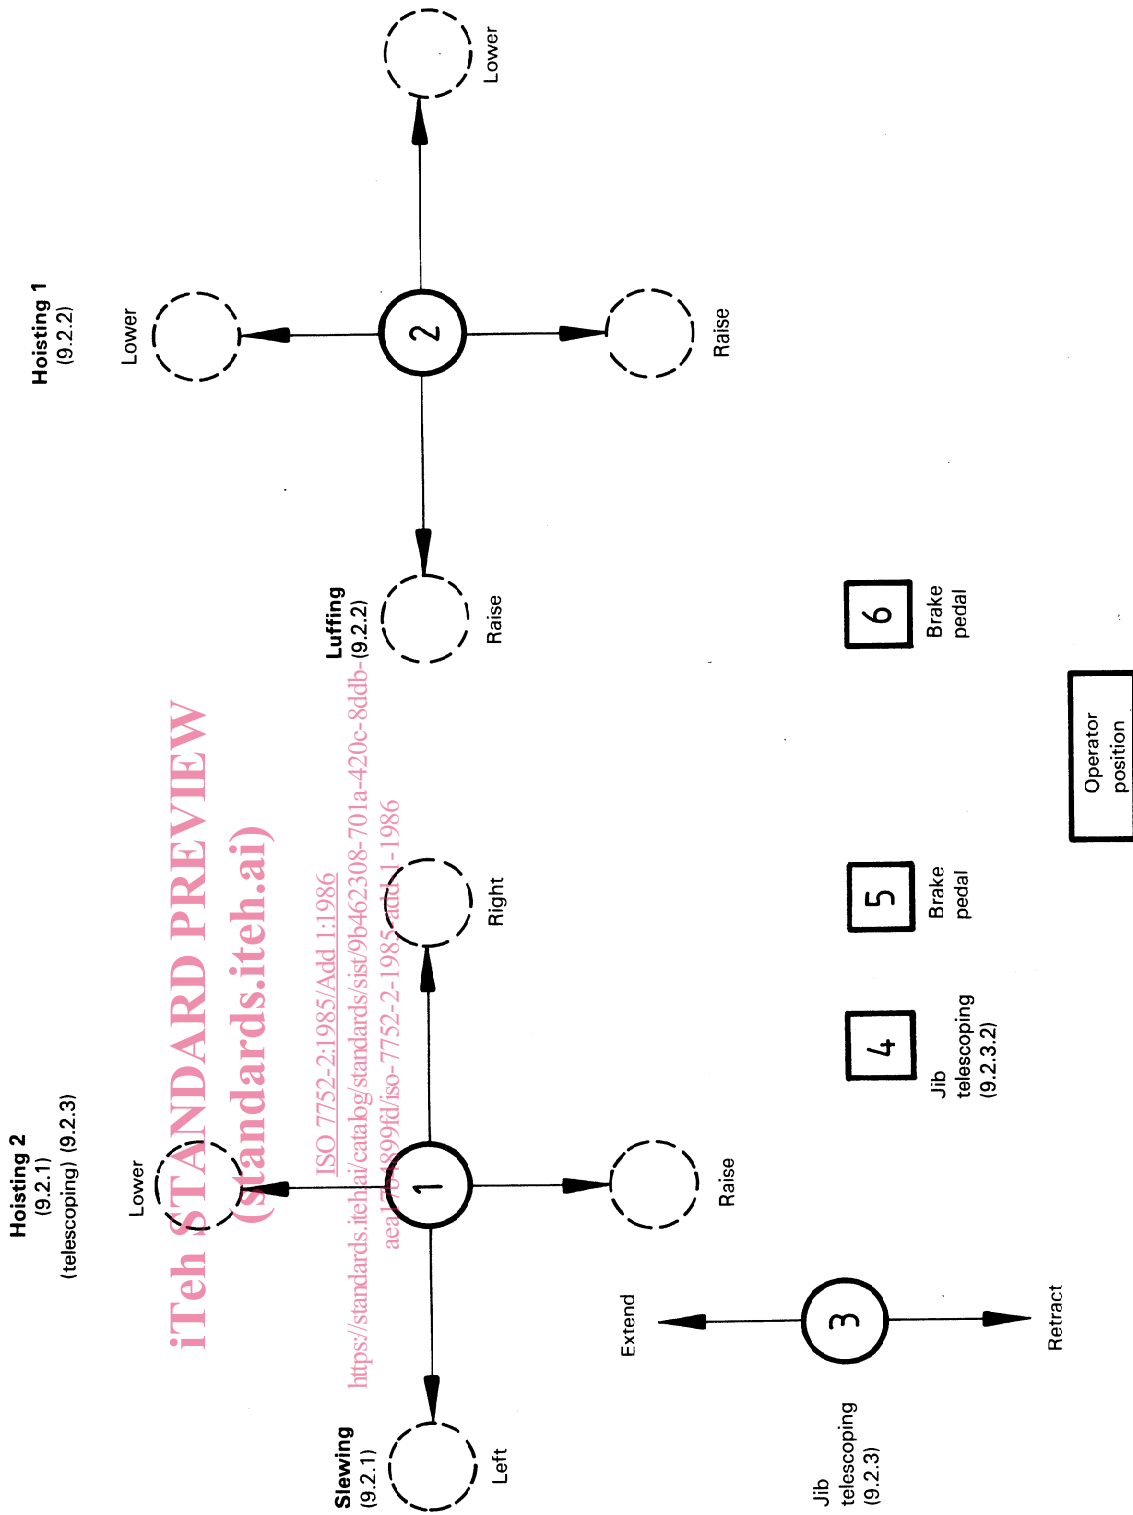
Hoisting 2
(9.2.1)
(telescoping) (9.2.3)

Lower

1

Raise

Slewing
(9.2.1)

Left

Right

Luffing
(9.2.2)

Raise

2

Hoisting 1
(9.2.2)

Lower

Lower

Raise

Extend

3

Retract

Jib
telescoping
(9.2.3)

4

Jib
telescoping
(9.2.3.2)

5

Brake
pedal

6

Brake
pedal

Operator
position

iTeh STANDARD PREVIEW
(standards.iteh.ai)

ISO 7752-2:1985/Add 1:1986
https://standards.iteh.ai/catalog/standards/sist/9b462308-701a-420c-8ddb-aea17b4899fd/iso-7752-2-1985-add-1-1986